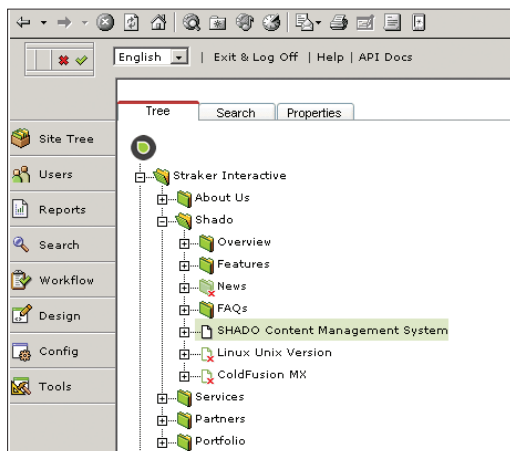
English | Exit & Log Off | Help | API Docs

Tree
Search
Properties

Site Tree
Users
Reports
Search
Workflow
Design
Config
Tools

Straker Interactive
About Us
Shado
Overview
Features
News
FAQs
SHADO Content Management System
Linux Unix Version
ColdFusion MX
Services
Partners
Portfolio